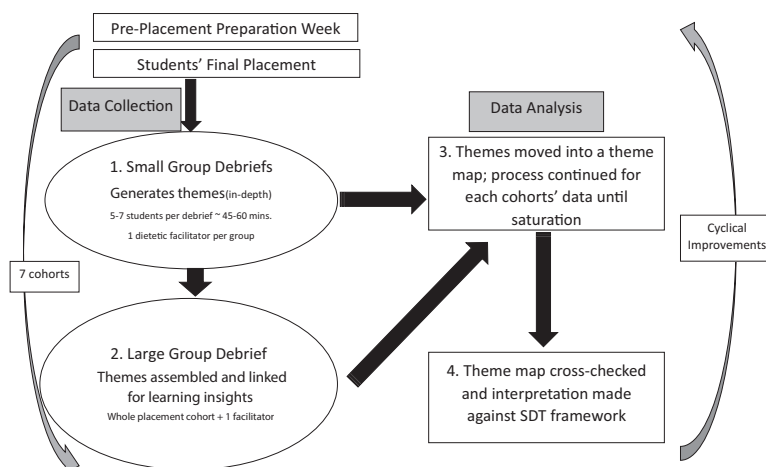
Pre-Placement Preparation Week

Students' Final Placement

Data Collection

1. Small Group Debriefs
Generates themes(in-depth)
5-7 students per debrief ~ 45-60 mins.
1 dietetic facilitator per group

Data Analysis

3. Themes moved into a theme map; process continued for each cohorts' data until saturation

Cyclical Improvements

7 cohorts

2. Large Group Debrief
Themes assembled and linked for learning insights
Whole placement cohort + 1 facilitator

4. Theme map cross-checked and interpretation made against SDT framework